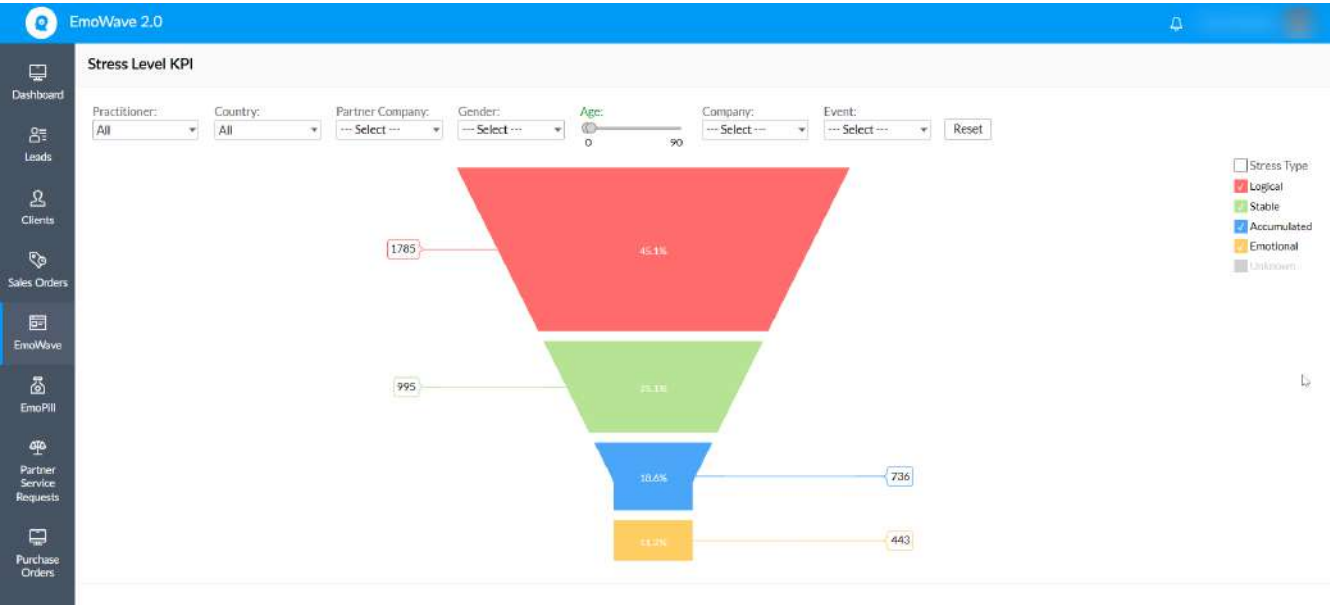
EmoWave 2.0

Dashboard
Leads
Clients
Sales Orders
EmoWave
EmoPill
Partner Service Requests
Purchase Orders

Stress Level KPI

Practitioner: All
Country: All
Partner Company: --- Select ---
Gender: --- Select ---
Age: 0 90
Company: --- Select ---
Event: --- Select ---
Reset

Stress Type
Logical
Stable
Accumulated
Emotional
Unknown

1785
45.1%
995
25.1%
10.6%
736
11.2%
443